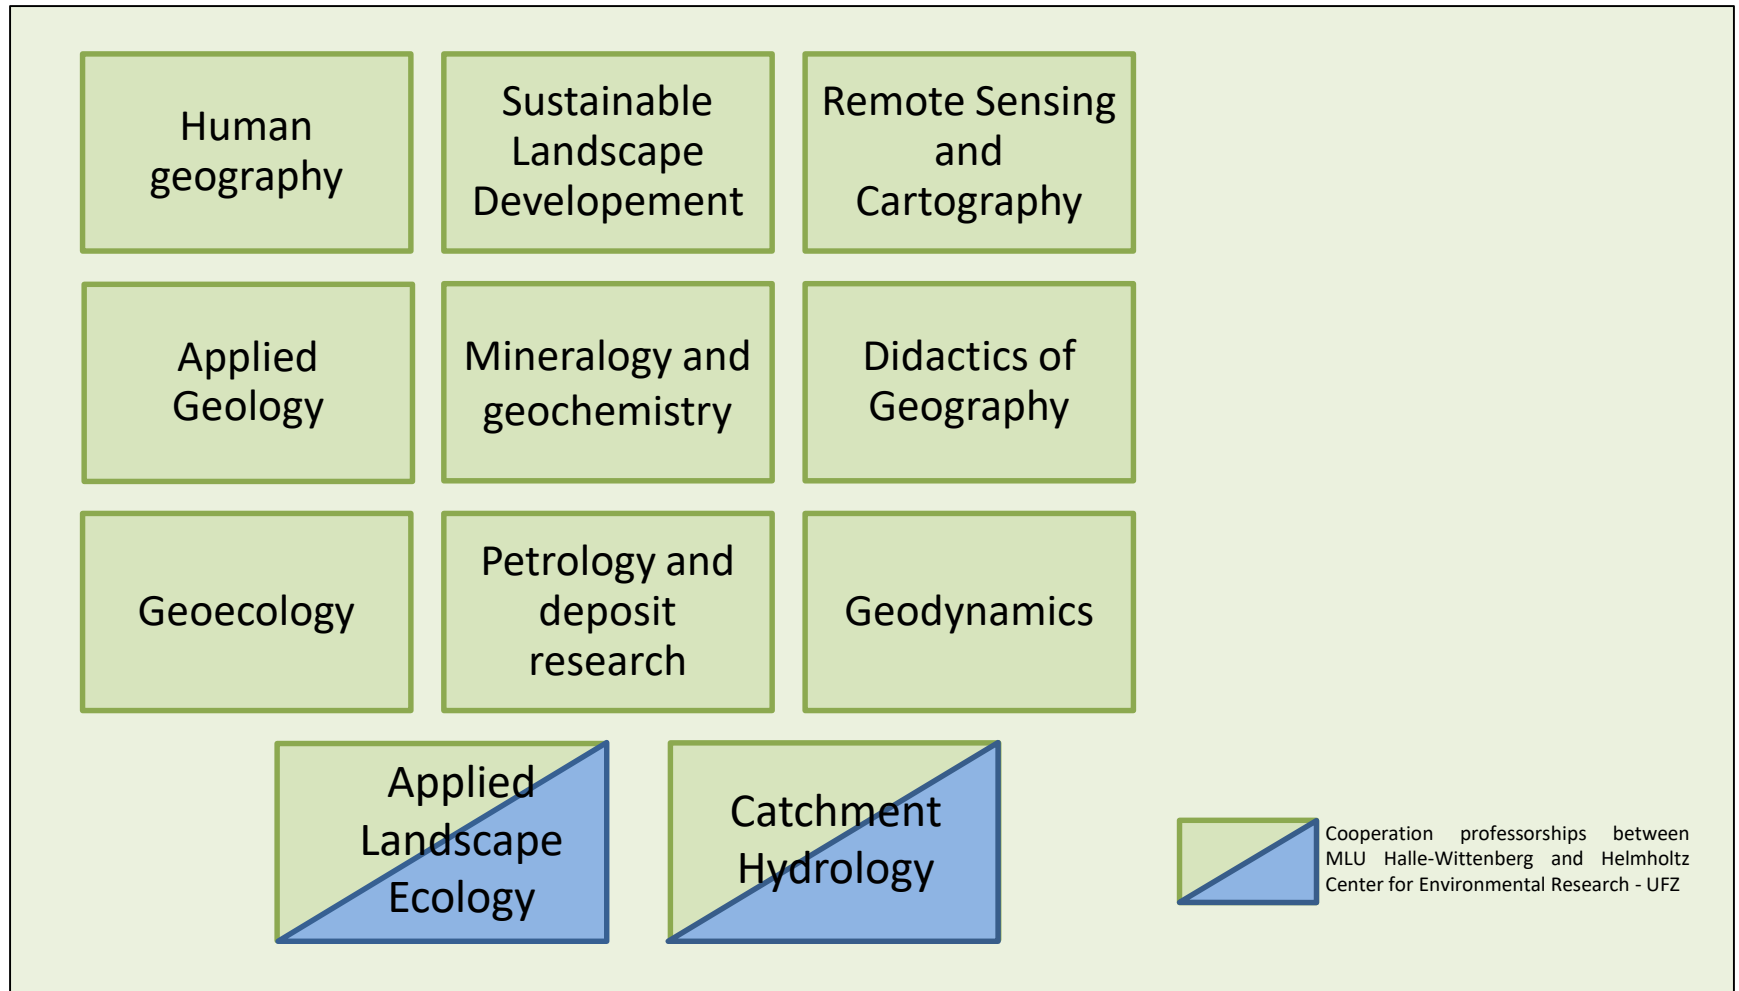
Human geography

Sustainable Landscape Developement

Remote Sensing and Cartography

Applied Geology

Mineralogy and geochemistry

Didactics of Geography

Geoecology

Petrology and deposit research

Geodynamics

Applied Landscape Ecology

Catchment Hydrology

Cooperation professorships between MLU Halle-Wittenberg and Helmholtz Center for Environmental Research - UFZ